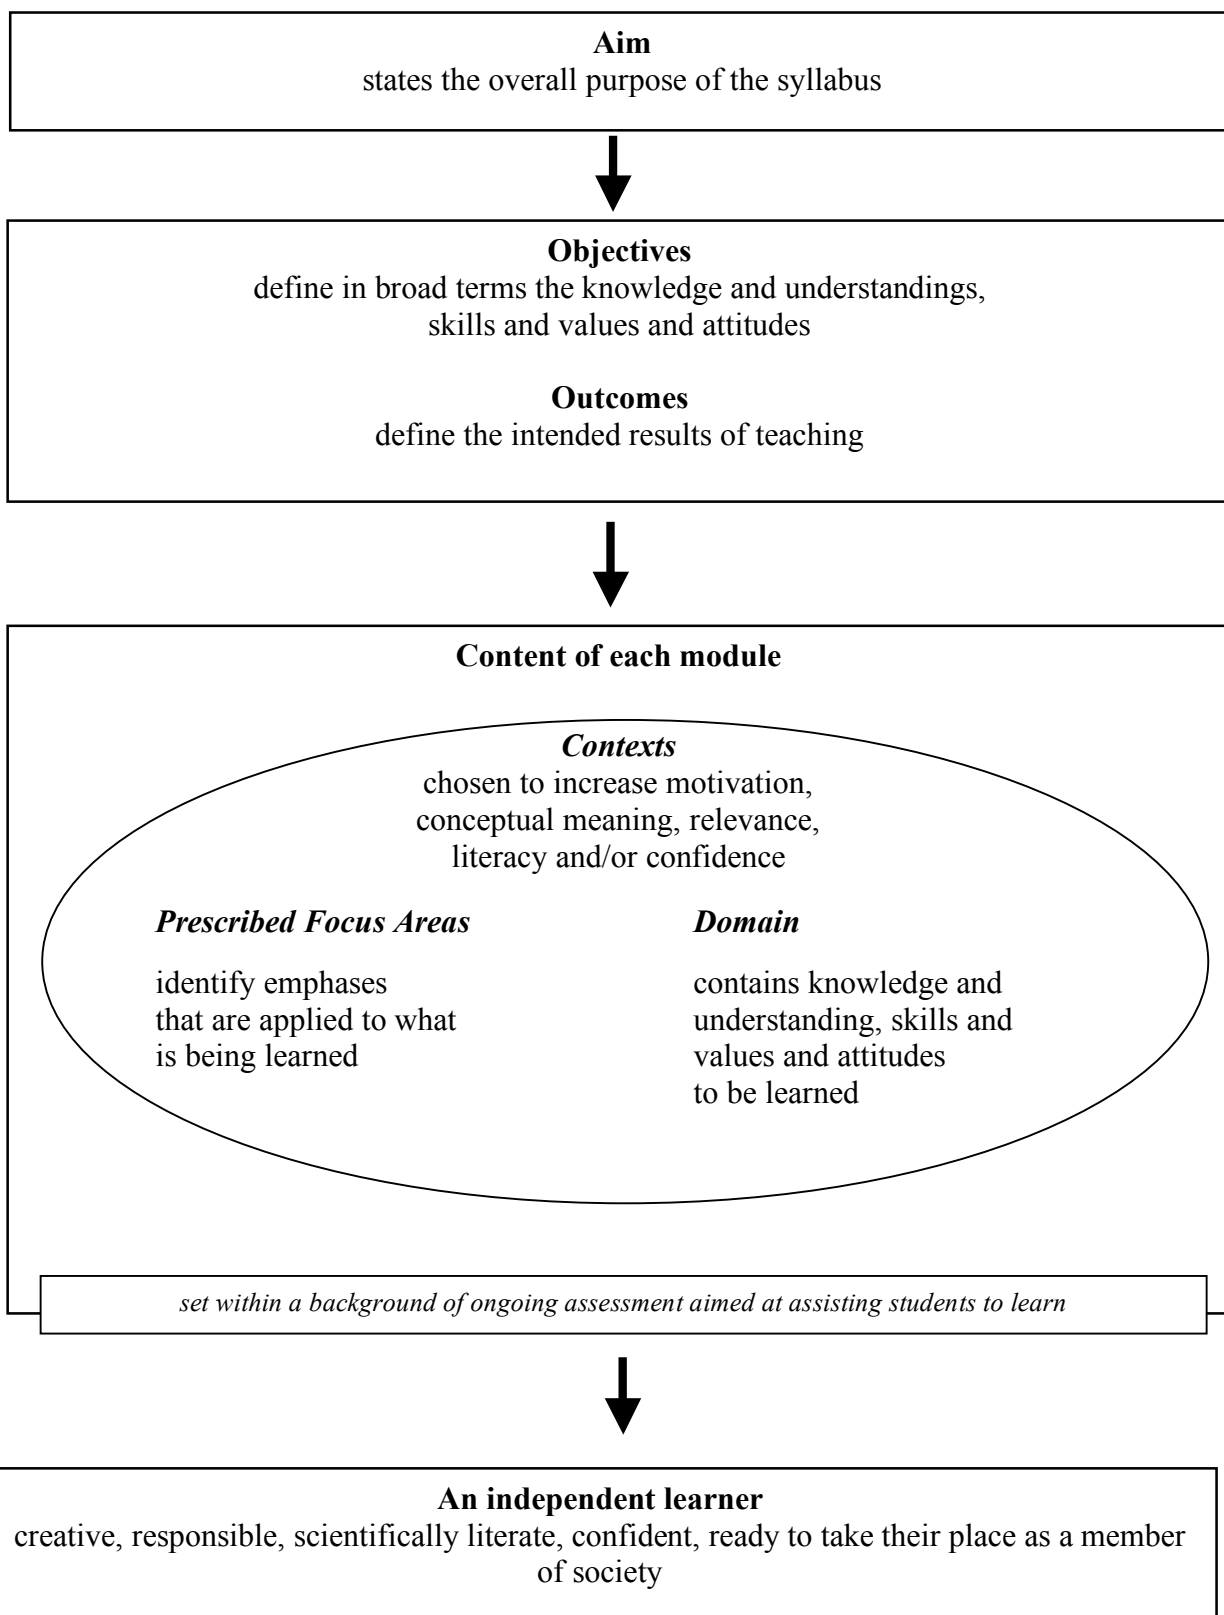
**Aim**
states the overall purpose of the syllabus

**Objectives**
define in broad terms the knowledge and understandings, skills and values and attitudes

**Outcomes**
define the intended results of teaching

**Content of each module**

***Contexts***
chosen to increase motivation, conceptual meaning, relevance, literacy and/or confidence

***Prescribed Focus Areas***

identify emphases that are applied to what is being learned

***Domain***

contains knowledge and understanding, skills and values and attitudes to be learned

*set within a background of ongoing assessment aimed at assisting students to learn*

**An independent learner**
creative, responsible, scientifically literate, confident, ready to take their place as a member of society